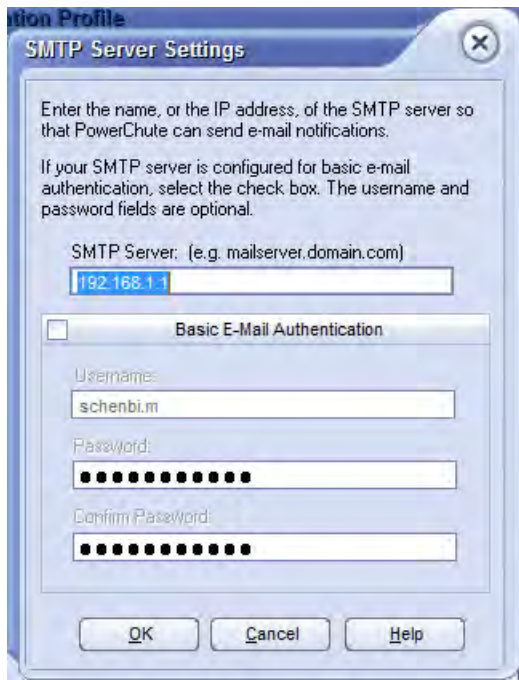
tion Profile

SMTP Server Settings

Enter the name, or the IP address, of the SMTP server so that PowerChute can send e-mail notifications.

If your SMTP server is configured for basic e-mail authentication, select the check box. The username and password fields are optional.

SMTP Server: (e.g. mailserver.domain.com)

192.168.1.1

Basic E-Mail Authentication

Username:

schenbi.m

Password:

●●●●●●●●●●●●

Confirm Password:

●●●●●●●●●●●●

OK

Cancel

Help